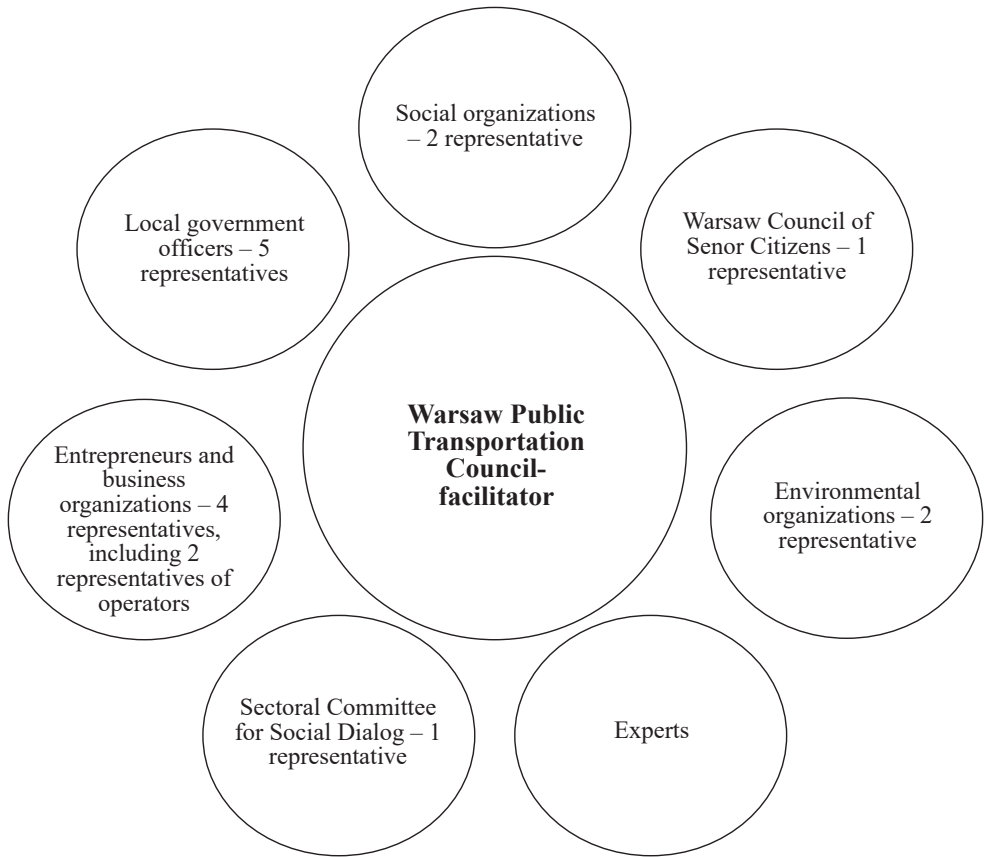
Social organizations – 2 representative

Local government officers – 5 representatives

Warsaw Council of Senor Citizens – 1 representative

**Warsaw Public Transportation Council-facilitator**

Entrepreneurs and business organizations – 4 representatives, including 2 representatives of operators

Environmental organizations – 2 representative

Sectoral Committee for Social Dialog – 1 representative

Experts